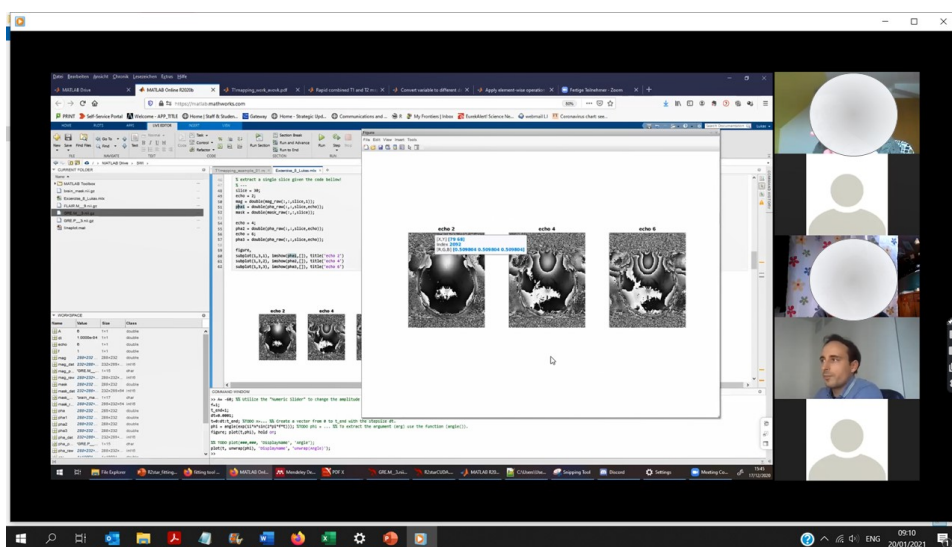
Datei Bearbeiten Ansicht Chronik Lesezeichen Extras Hilfe

MATLAB Drive

MATLAB Online R2020b

https://matlab.mathworks.com

Figure

File Edit View Insert Tools

echo 2

echo 4

echo 6

[X,Y] [79 68]

Index 2093

[R,G,B] [0.509804 0.509804 0.509804]

% extract a single slice given the code below!

slice = 30;

echo = 2;

mag = double(mag_raw(:,:,slice,1));

phase = double(pha_raw(:,:,slice,echo));

mask = double(mask_raw(:,:,slice));

echo = 4;

phai = double(pha_raw(:,:,slice,echo));

echo = 6;

pha2 = double(pha_raw(:,:,slice,echo));

figure,

subplot(1,3,1), imshow(phai,[]), title('echo 2')

subplot(1,3,2), imshow(phai,[]), title('echo 4')

subplot(1,3,3), imshow(pha2,[]), title('echo 6')

CURRENT FOLDER

WORKSPACE

COMMAND WINDOW

ENG

09:10

20/01/2021